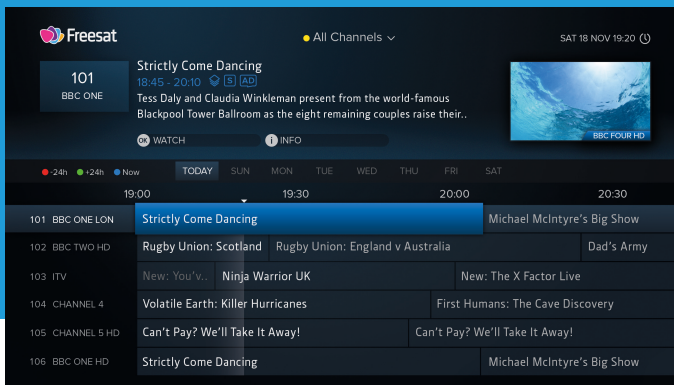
Freesat

All Channels

SAT 18 NOV 19:20

101
BBC ONE

Strictly Come Dancing
18:45 - 20:10 S AD
Tess Daly and Claudia Winkleman present from the world-famous Blackpool Tower Ballroom as the eight remaining couples raise their..

OK WATCH
i INFO

BBC FOUR HD

-24h +24h Now

TODAY SUN MON TUE WED THU FRI SAT

19:00 19:30 20:00 20:30

| | | | |
|---|---|---|---|
| 101 BBC ONE LON | Strictly Come Dancing | | Michael McIntyre's Big Show |
| 102 BBC TWO HD | Rugby Union: Scotland | Rugby Union: England v Australia | Dad's Army |
| 103 ITV | New: You'v.. | Ninja Warrior UK | New: The X Factor Live |
| 104 CHANNEL 4 | Volatile Earth: Killer Hurricanes | | First Humans: The Cave Discovery |
| 105 CHANNEL 5 HD | Can't Pay? We'll Take It Away! | | Can't Pay? We'll Take It Away! |
| 106 BBC ONE HD | Strictly Come Dancing | | Michael McIntyre's Big Show |